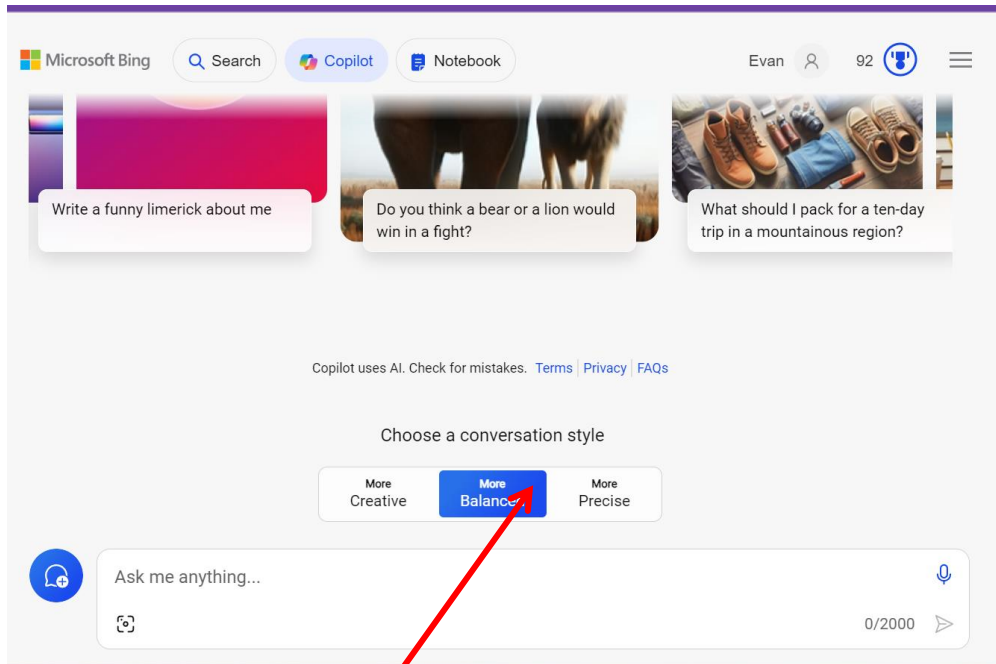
Microsoft Bing Search Copilot Notebook

Evan 92

Write a funny limerick about me

Do you think a bear or a lion would win in a fight?

What should I pack for a ten-day trip in a mountainous region?

Copilot uses AI. Check for mistakes. Terms | Privacy | FAQs

Choose a conversation style

More Creative | More Balance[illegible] | More Precise

Ask me anything...

0/2000